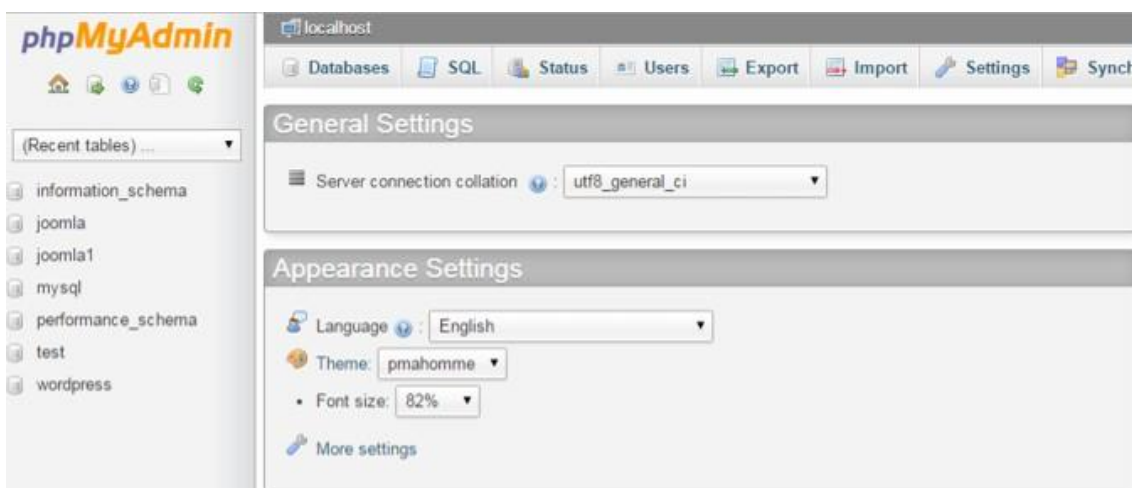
phpMyAdmin

(Recent tables) ...

information_schema
joomla
joomla1
mysql
performance_schema
test
wordpress

localhost

Databases SQL Status Users Export Import Settings Synch

General Settings

Server connection collation : utf8_general_ci

Appearance Settings

Language : English

Theme: pmahomme

Font size: 82%

More settings